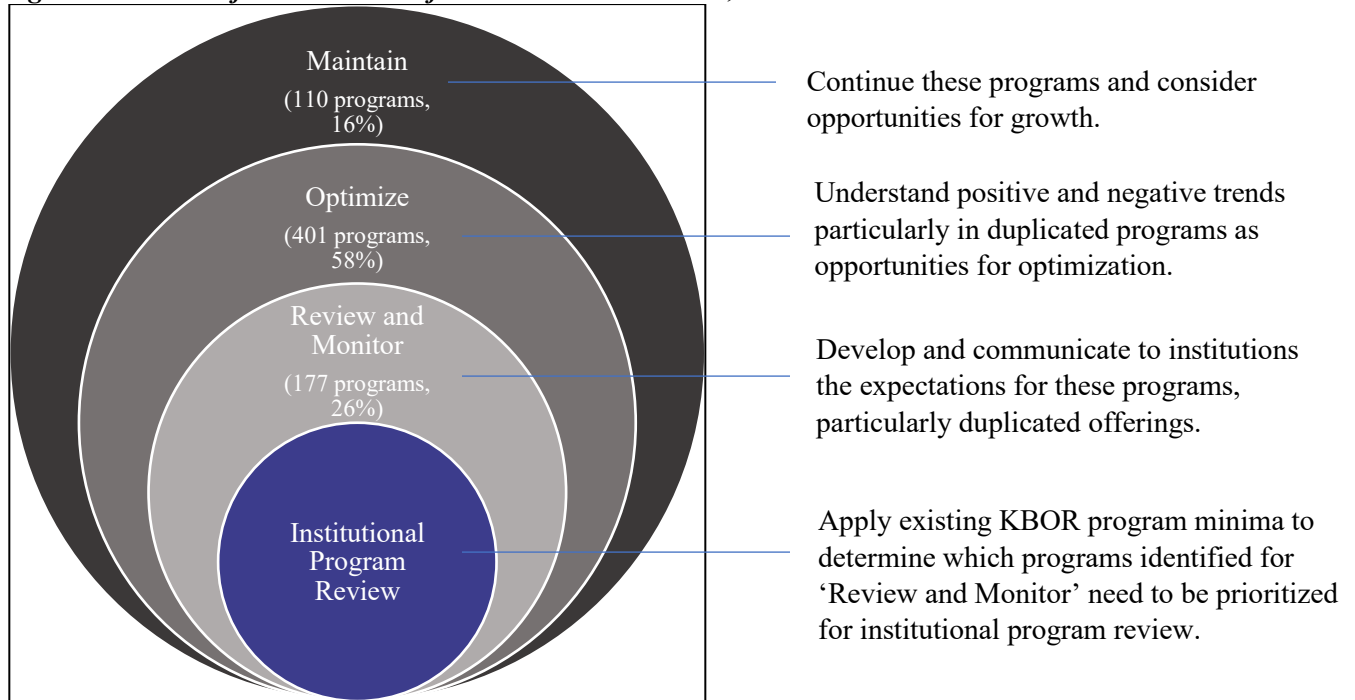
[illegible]

Maintain
(110 programs, 16%)

Continue these programs and consider opportunities for growth.

Optimize
(401 programs, 58%)

Understand positive and negative trends particularly in duplicated programs as opportunities for optimization.

Review and Monitor
(177 programs, 26%)

Develop and communicate to institutions the expectations for these programs, particularly duplicated offerings.

Institutional Program Review

Apply existing KBOR program minima to determine which programs identified for 'Review and Monitor' need to be prioritized for institutional program review.